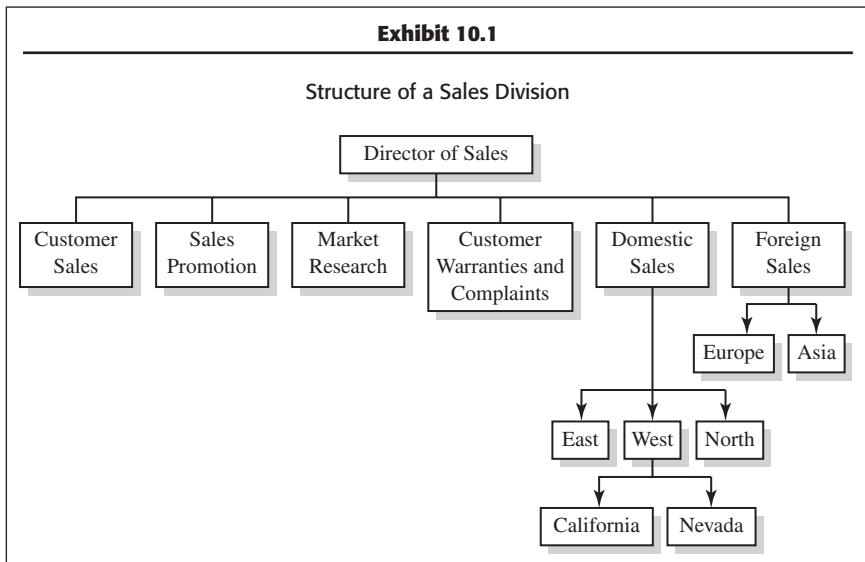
Exhibit 10.1

Structure of a Sales Division

Director of Sales

Customer Sales

Sales Promotion

Market Research

Customer Warranties and Complaints

Domestic Sales

Foreign Sales

Europe

Asia

East

West

North

California

Nevada